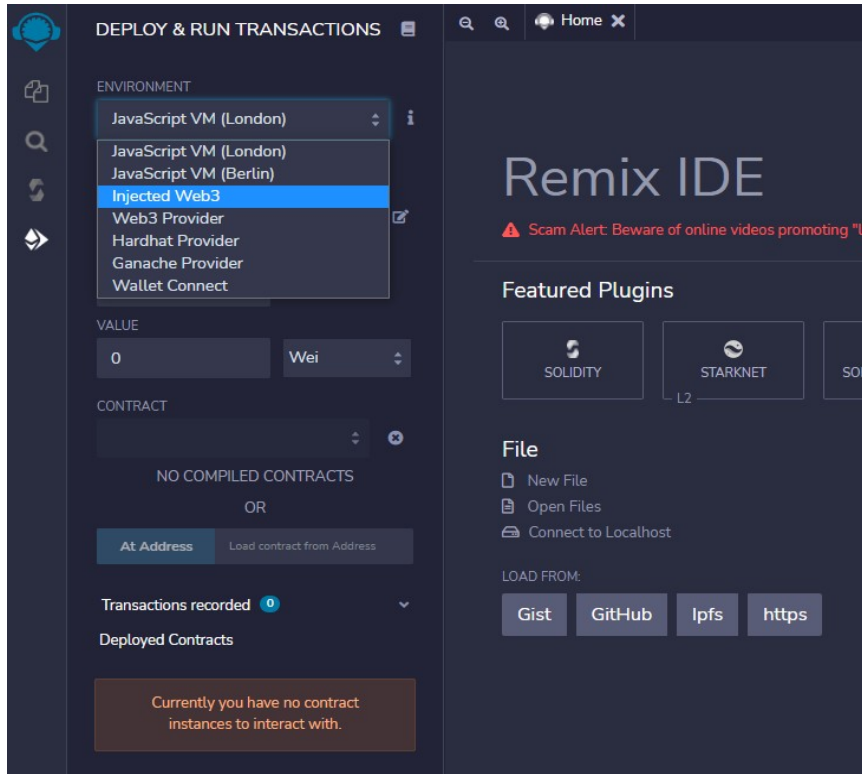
DEPLOY & RUN TRANSACTIONS

ENVIRONMENT

JavaScript VM (London)

JavaScript VM (London)
JavaScript VM (Berlin)
Injected Web3
Web3 Provider
Hardhat Provider
Ganache Provider
Wallet Connect

VALUE

0

Wei

CONTRACT

NO COMPILED CONTRACTS

OR

At Address

Load contract from Address

Transactions recorded 0

Deployed Contracts

Currently you have no contract instances to interact with.

Home

Remix IDE

Scam Alert: Beware of online videos promoting "U

Featured Plugins

SOLIDITY

STARKNET

L2

SO

File

New File

Open Files

Connect to Localhost

LOAD FROM:

Gist

GitHub

Ipfs

https